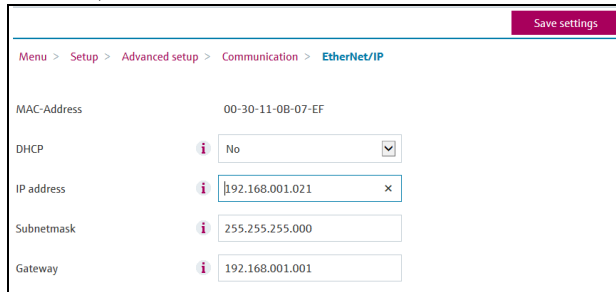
Save settings

Menu > Setup > Advanced setup > Communication > EtherNet/IP

MAC-Address 00-30-11-0B-07-EF

DHCP i No

IP address i 192.168.001.021 ×

Subnetmask i 255.255.255.000

Gateway i 192.168.001.001